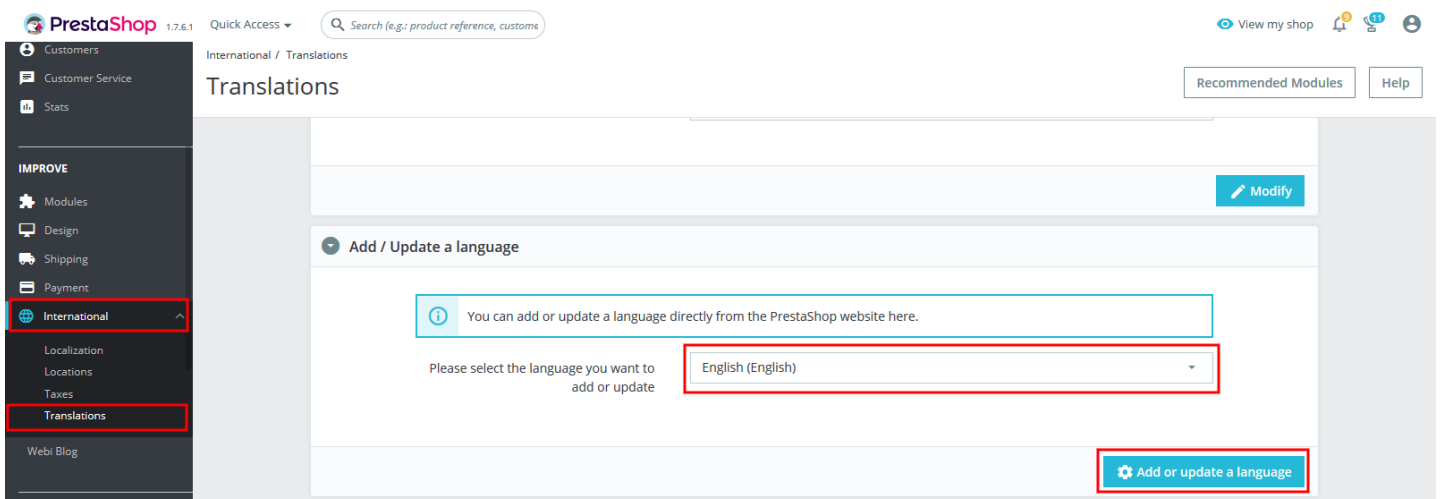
PrestaShop 1.7.6.1 Quick Access Search (e.g.: product reference, custome View my shop 9 11

Customers
Customer Service
Stats

IMPROVE
Modules
Design
Shipping
Payment
International
Localization
Locations
Taxes
Translations
Webi Blog

International / Translations

Translations

Recommended Modules Help

Modify

Add / Update a language

You can add or update a language directly from the PrestaShop website here.

Please select the language you want to add or update

English (English)

Add or update a language